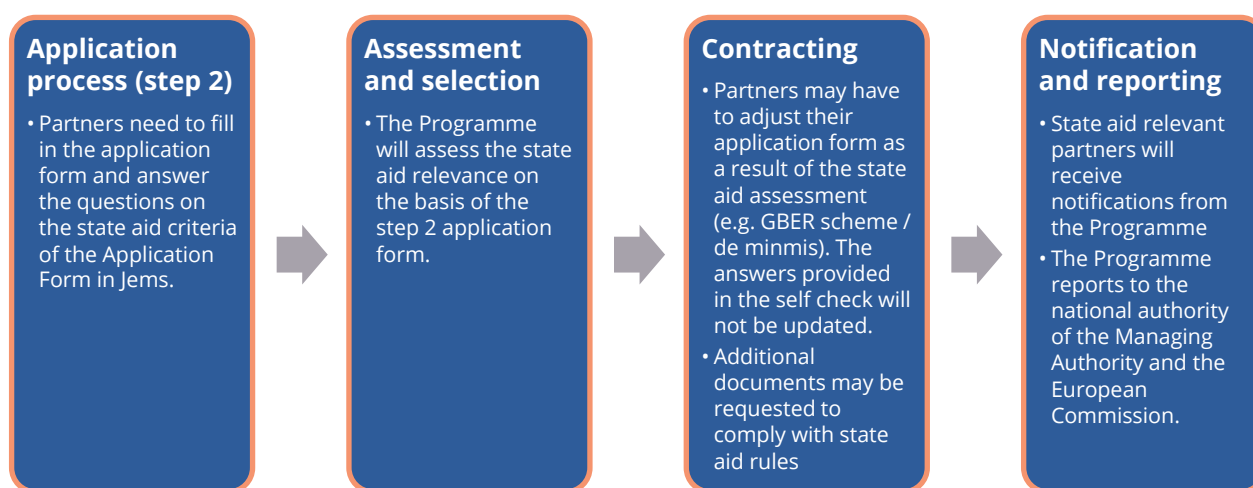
Application process (step 2)

• Partners need to fill in the application form and answer the questions on the state aid criteria of the Application Form in Jems.

Assessment and selection

• The Programme will assess the state aid relevance on the basis of the step 2 application form.

Contracting

• Partners may have to adjust their application form as a result of the state aid assessment (e.g. GBER scheme / de minmis). The answers provided in the self check will not be updated.
• Additional documents may be requested to comply with state aid rules

Notification and reporting

• State aid relevant partners will receive notifications from the Programme
• The Programme reports to the national authority of the Managing Authority and the European Commission.